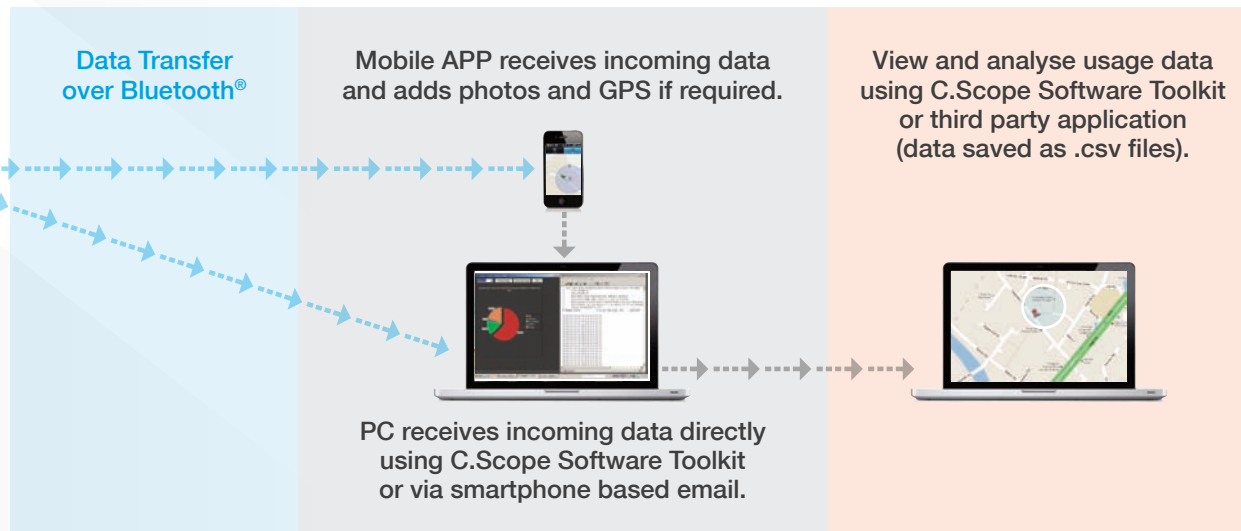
Data Transfer over Bluetooth®

Mobile APP receives incoming data and adds photos and GPS if required.

View and analyse usage data using C.Scope Software Toolkit or third party application (data saved as .csv files).

PC receives incoming data directly using C.Scope Software Toolkit or via smartphone based email.